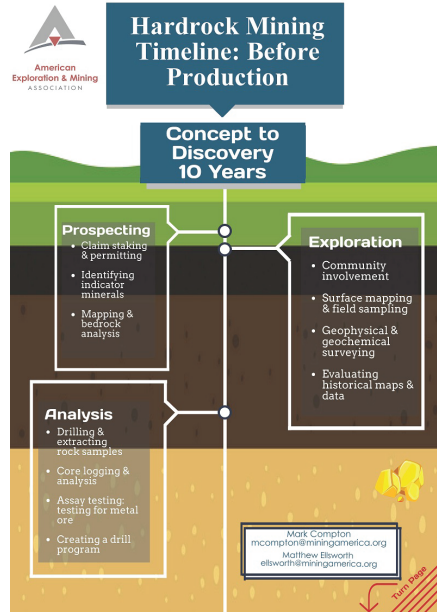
American Exploration & Mining ASSOCIATION

Hardrock Mining Timeline: Before Production

Concept to Discovery 10 Years

Prospecting

- Claim staking & permitting
- Identifying indicator minerals
- Mapping & bedrock analysis

Exploration

- Community involvement
- Surface mapping & field sampling
- Geophysical & geochemical surveying
- Evaluating historical maps & data

Analysis

- Drilling & extracting rock samples
- Core logging & analysis
- Assay testing: testing for metal ore
- Creating a drill program

Mark Compton
mcompton@miningamerica.org
Matthew Ellsworth
ellsworth@miningamerica.org

Turn Page